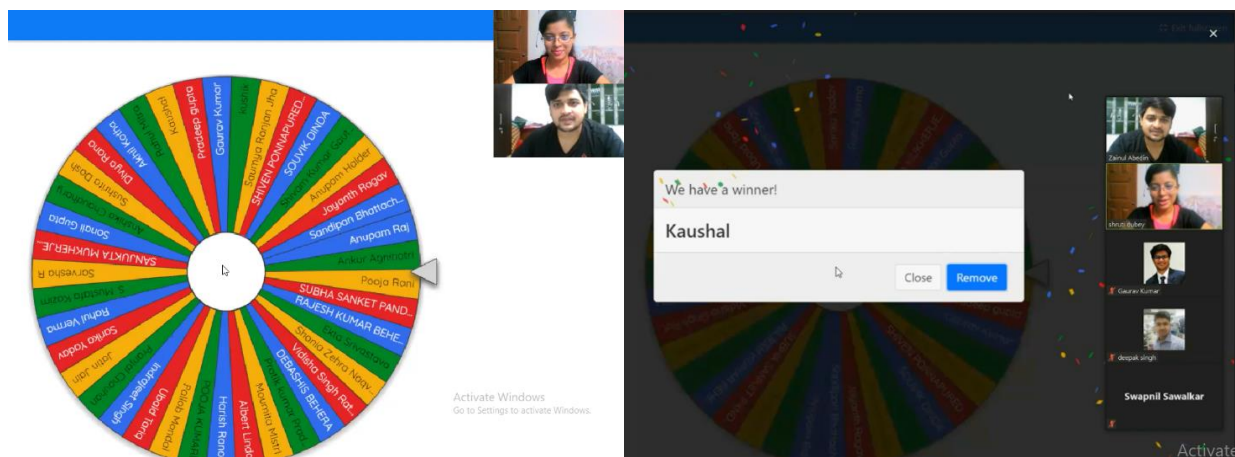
Gaurav Kumar
Saumya Ranjan Jha
SHIVEN PONNAPURED...
SOUVIK DINDA
Shivam Kumar Gupt
Anupam Halder
Jayanth Ragav
Sandipan Bhattach...
Anupam Raj
Ankur Agnihotri
Pooja Rani
SUBHA SANKET PAND...
RAJESH KUMAR BEHE...
Ekta Srivastava
Shania Zehra Naqv
Vidisha Singh Ra...
DEBASHIS BEHERA
Mounita Mistri
Albert Linda
Harish Rana
Ubaid Tariq
Indrajeet Singh
Indrajeet Chauhan
Jatin Jain
Sarika Yadav
Rahul Verma
Sarvesha R
SANJUKTA MUKHERJE...
Sonali Gupta
Sushrita Dash
Divya Rana
Anil Kohla
Kaushal
Pradeep Gupta
Activate Windows
Go to Settings to activate Windows.
Exit fullscreen
We have a winner!
Kaushal
Close
Remove
Zainul Abedin
shruti dubey
Gaurav Kumar
deepak singh
Swapnil Sawalkar
Activate